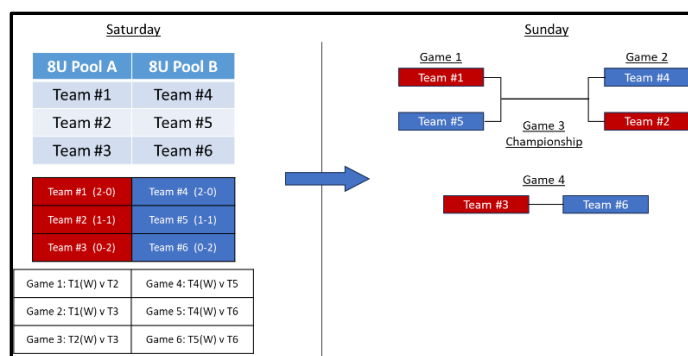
Saturday

| 8U Pool A | 8U Pool B |
|---|---|
| Team #1 | Team #4 |
| Team #2 | Team #5 |
| Team #3 | Team #6 |

| | |
|---|---|
| Team #1 (2-0) | Team #4 (2-0) |
| Team #2 (1-1) | Team #5 (1-1) |
| Team #3 (0-2) | Team #6 (0-2) |

| | |
|---|---|
| Game 1: T1(W) v T2 | Game 4: T4(W) v T5 |
| Game 2: T1(W) v T3 | Game 5: T4(W) v T6 |
| Game 3: T2(W) v T3 | Game 6: T5(W) v T6 |

Sunday

Game 1
Team #1
Team #5

Game 2
Team #4
Team #2

Game 3
Championship

Game 4
Team #3
Team #6